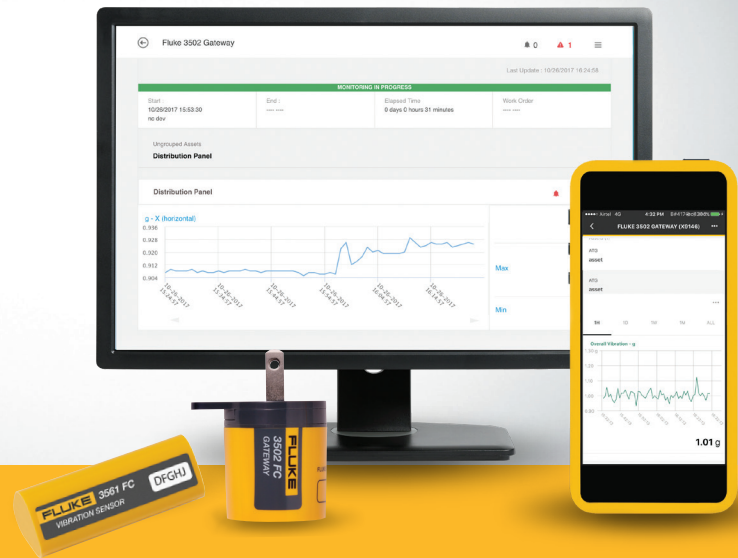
Fluke 3502 Gateway

0 1

Last Update : 10/26/2017 16:24:58

MONITORING IN PROGRESS

Start
10/26/2017 15:53:30
no dev

End :
---- ----

Elapsed Time
0 days 0 hours 31 minutes

Work Order
---- ----

Ungrouped Assets
Distribution Panel

Distribution Panel

g - X (horizontal)

0.336
0.328
0.320
0.312
0.304

10-26-2017 15:54:57
10-26-2017 15:59:57
10-26-2017 16:04:57
10-26-2017 16:09:57
10-26-2017 16:14:57
10-26-2017 16:19:57

Max

Min

Airtel 4G 4:32 PM

FLUKE 3502 GATEWAY (X0146)

ets
asset

ets
asset

1H 1D 1W 1M ALL

Overall Vibration - g

1.01 g

FLUKE
3502 FC
GATEWAY

FLUKE 3561 FC
VIBRATION SENSOR
DFGHJ